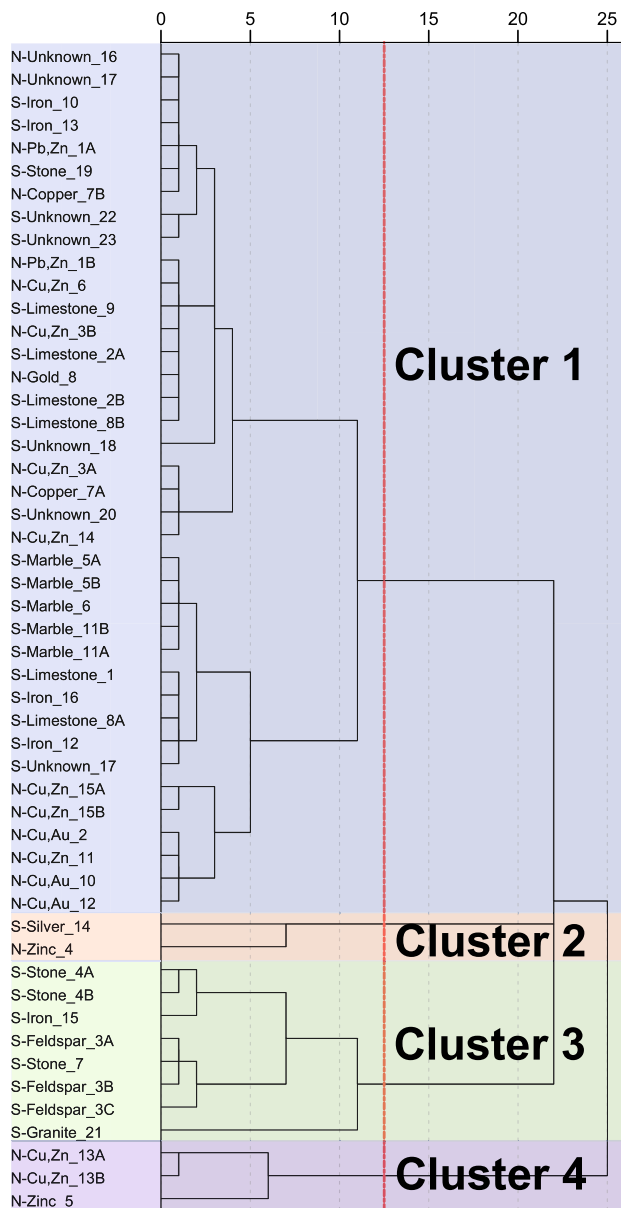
0 5 10 15 20 25

N-Unknown_16
N-Unknown_17
S-Iron_10
S-Iron_13
N-Pb,Zn_1A
S-Stone_19
N-Copper_7B
S-Unknown_22
S-Unknown_23
N-Pb,Zn_1B
N-Cu,Zn_6
S-Limestone_9
N-Cu,Zn_3B
S-Limestone_2A
N-Gold_8
S-Limestone_2B
S-Limestone_8B
S-Unknown_18
N-Cu,Zn_3A
N-Copper_7A
S-Unknown_20
N-Cu,Zn_14
S-Marble_5A
S-Marble_5B
S-Marble_6
S-Marble_11B
S-Marble_11A
S-Limestone_1
S-Iron_16
S-Limestone_8A
S-Iron_12
S-Unknown_17
N-Cu,Zn_15A
N-Cu,Zn_15B
N-Cu,Au_2
N-Cu,Zn_11
N-Cu,Au_10
N-Cu,Au_12

Cluster 1

S-Silver_14
N-Zinc_4

Cluster 2

S-Stone_4A
S-Stone_4B
S-Iron_15
S-Feldspar_3A
S-Stone_7
S-Feldspar_3B
S-Feldspar_3C
S-Granite_21

Cluster 3

N-Cu,Zn_13A
N-Cu,Zn_13B
N-Zinc_5

Cluster 4